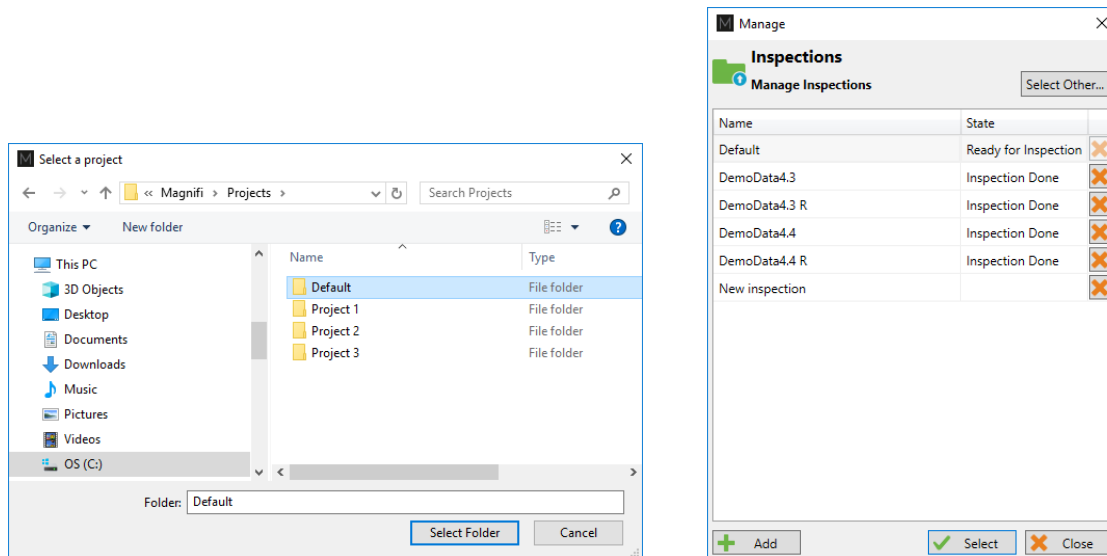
Select a project

« Magnifi › Projects ›

Search Projects

Organize ▾ New folder

This PC
3D Objects
Desktop
Documents
Downloads
Music
Pictures
Videos
OS (C:)

| Name | Type |
|---|---|
| Default | File folder |
| Project 1 | File folder |
| Project 2 | File folder |
| Project 3 | File folder |

Folder: Default

Select Folder Cancel

Manage

Inspections
Manage Inspections

Select Other...

| Name | State |
|---|---|
| Default | Ready for Inspection |
| DemoData4.3 | Inspection Done |
| DemoData4.3 R | Inspection Done |
| DemoData4.4 | Inspection Done |
| DemoData4.4 R | Inspection Done |
| New inspection | |

Add Select Close